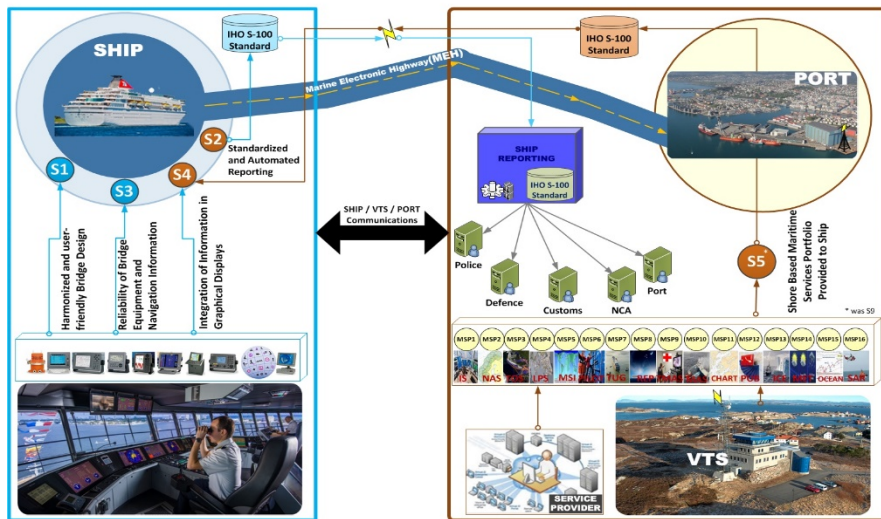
SHIP

IHO S-100 Standard

Marine Electronic Highway(MEH)

IHO S-100 Standard

PORT

S2 Standardized and Automated Reporting

S1

S3

S4

SHIP REPORTING

IHO S-100 Standard

SHIP / VTS / PORT Communications

Harmonized and user-friendly Bridge Design

Reliability of Bridge Equipment and Navigation Information

Integration of Information in Graphical Displays

Police

Defence

Customs

NCA

Port

S5

Shore Based Maritime Services Portfolio Provided to Ship

* was S9

MSP1 MSP2 MSP3 MSP4 MSP5 MSP6 MSP7 MSP8 MSP9 MSP10 MSP11 MSP12 MSP13 MSP14 MSP15 MSP16

NAS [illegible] LPS MSI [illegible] TUG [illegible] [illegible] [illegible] CHART POR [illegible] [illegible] OCEAN SAR

VTS

SERVICE PROVIDER